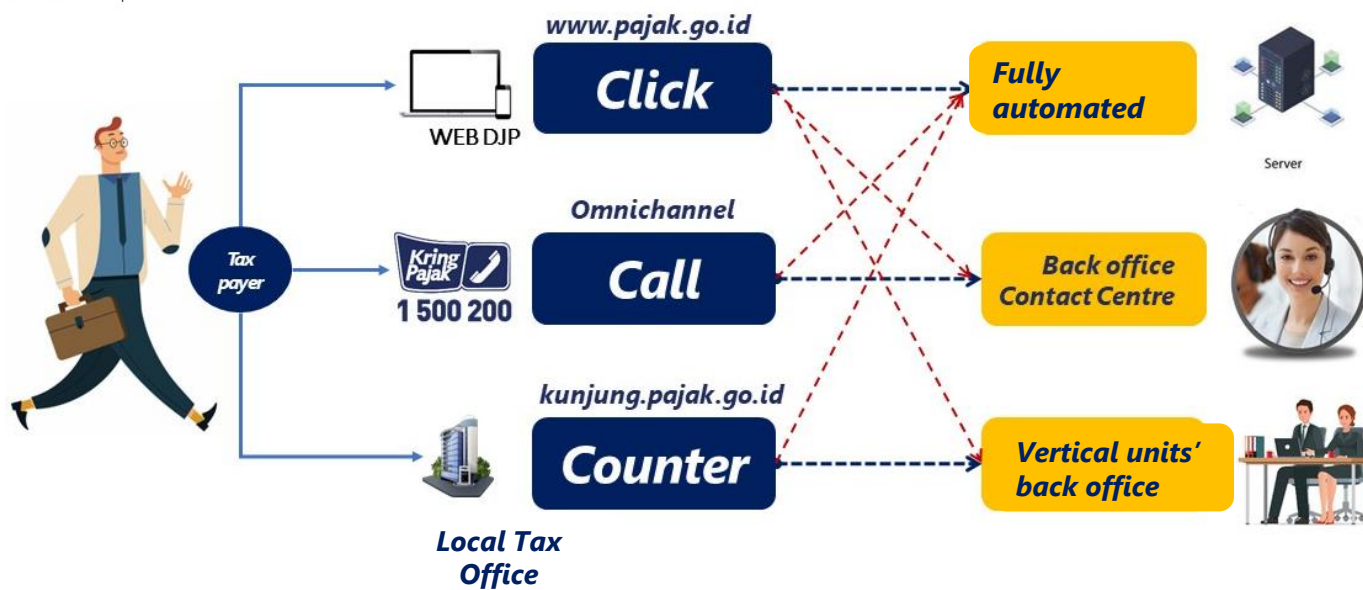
Tax payer

WEB DJP

www.pajak.go.id

Click

Kring Pajak
1 500 200

Omnichannel

Call

kunjung.pajak.go.id

Counter

Local Tax Office

Fully automated

Server

Back office Contact Centre

Vertical units' back office